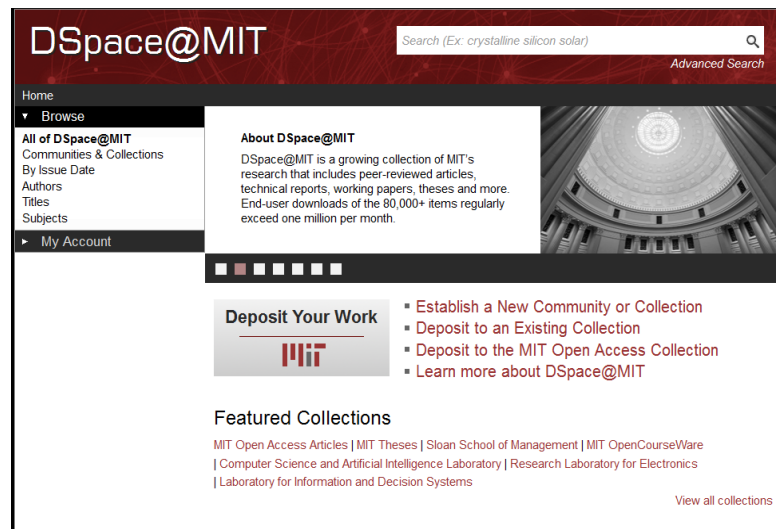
DSpace@MIT

Search (Ex: crystalline silicon solar)

Advanced Search

Home

Browse

All of DSpace@MIT
Communities & Collections
By Issue Date
Authors
Titles
Subjects

My Account

About DSpace@MIT

DSpace@MIT is a growing collection of MIT's research that includes peer-reviewed articles, technical reports, working papers, theses and more. End-user downloads of the 80,000+ items regularly exceed one million per month.

Deposit Your Work

MIT

▪ Establish a New Community or Collection
▪ Deposit to an Existing Collection
▪ Deposit to the MIT Open Access Collection
▪ Learn more about DSpace@MIT

Featured Collections

MIT Open Access Articles | MIT Theses | Sloan School of Management | MIT OpenCourseWare | Computer Science and Artificial Intelligence Laboratory | Research Laboratory for Electronics | Laboratory for Information and Decision Systems

View all collections